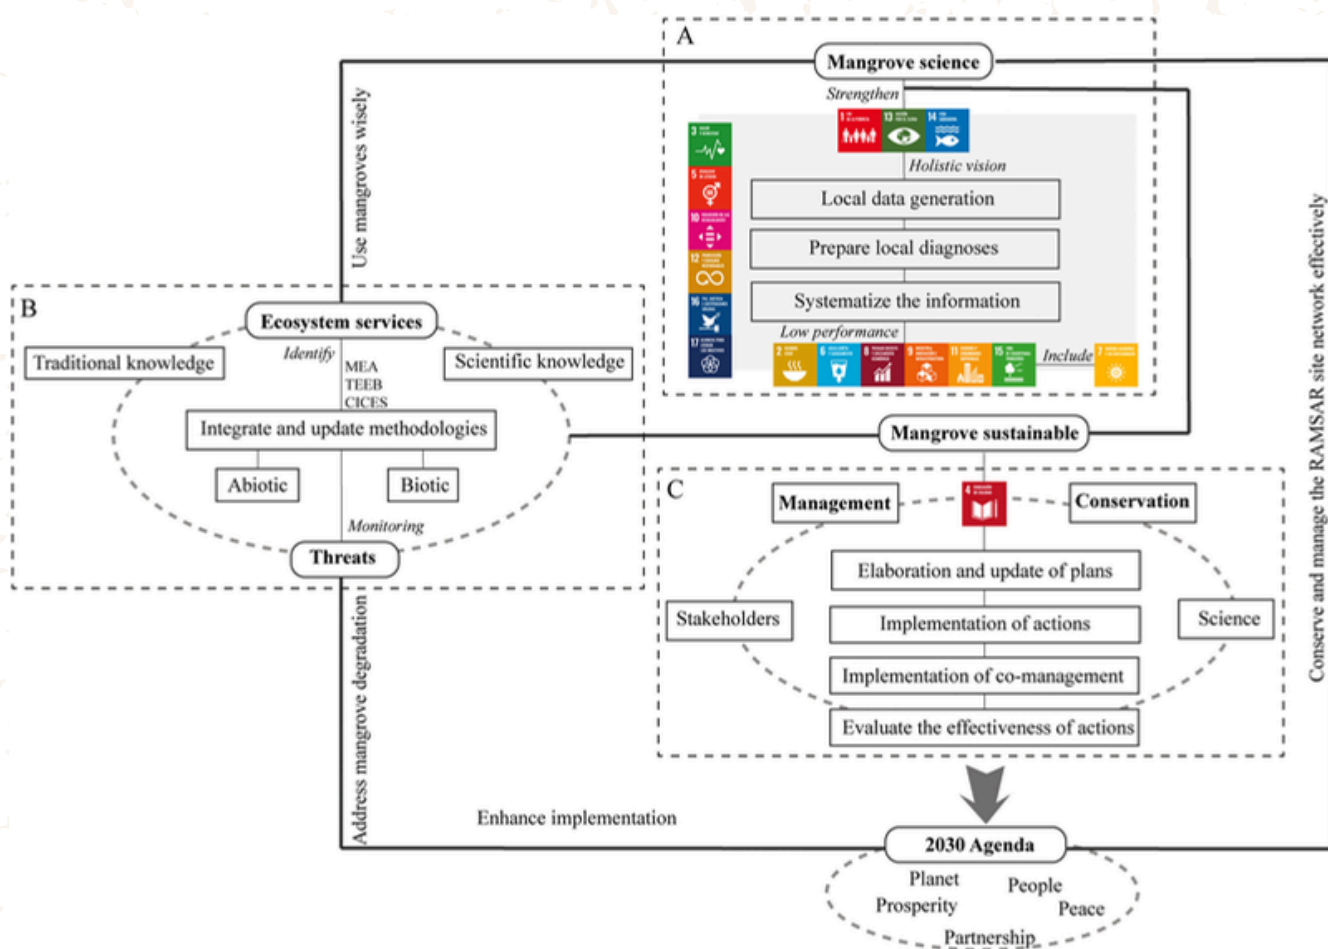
A

Mangrove science

Strengthen

Holistic vision

Local data generation

Prepare local diagnoses

Systematize the information

Low performance

Include

Use mangroves wisely

Conserve and manage the RAMSAR site network effectively

B

Ecosystem services

Identify

Traditional knowledge

Scientific knowledge

MEA
TEEB
CICES

Integrate and update methodologies

Abiotic

Biotic

Monitoring

Threats

Mangrove sustainable

C

Management

Conservation

Elaboration and update of plans

Stakeholders

Implementation of actions

Science

Implementation of co-management

Evaluate the effectiveness of actions

Address mangrove degradation

Enhance implementation

2030 Agenda

Planet
People
Prosperity
Peace
Partnership